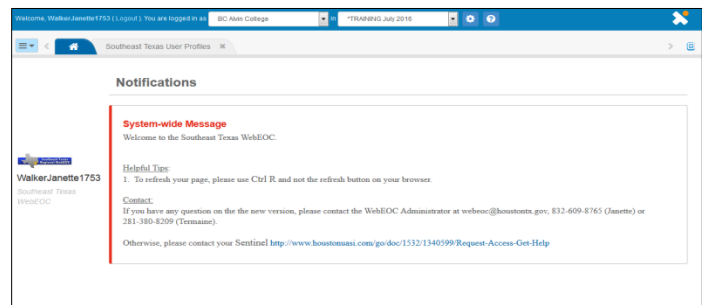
Welcome, WalkerJanette1753 (Logout). You are logged in as BC Alvin College in *TRAINING July 2016

Southeast Texas User Profiles

Notifications

WalkerJanette1753
Southeast Texas WebEOC

System-wide Message
Welcome to the Southeast Texas WebEOC.

Helpful Tips:
1. To refresh your page, please use Ctrl R and not the refresh button on your browser.

Contact:
If you have any question on the the new version, please contact the WebEOC Administrator at webeoc@houstontx.gov, 832-609-8765 (Janette) or 281-380-8209 (Termaine).

Otherwise, please contact your Sentinel http://www.houstonuasi.com/go/doc/1532/1340599/Request-Access-Get-Help